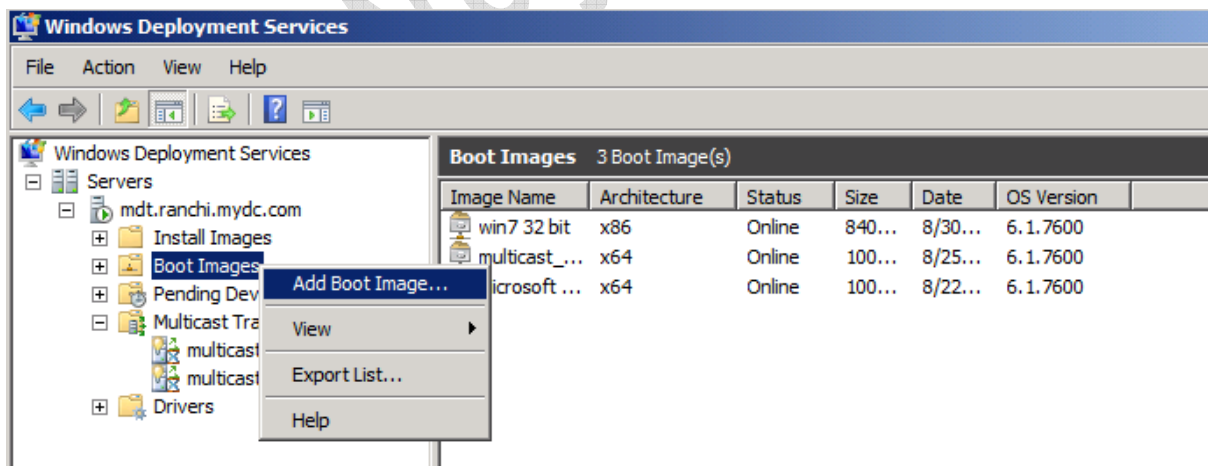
Windows Deployment Services

File Action View Help

Windows Deployment Services
Servers
mdt.ranchi.mydc.com
Install Images
Boot Images
Pending Dev
Multicast Tra
multicast
multicast
Drivers

Add Boot Image...
View
Export List...
Help

Boot Images 3 Boot Image(s)

| Image Name | Architecture | Status | Size | Date | OS Version |
|---|---|---|---|---|---|
| win7 32 bit | x86 | Online | 840... | 8/30... | 6.1.7600 |
| multicast_... | x64 | Online | 100... | 8/25... | 6.1.7600 |
| licrosoft ... | x64 | Online | 100... | 8/22... | 6.1.7600 |